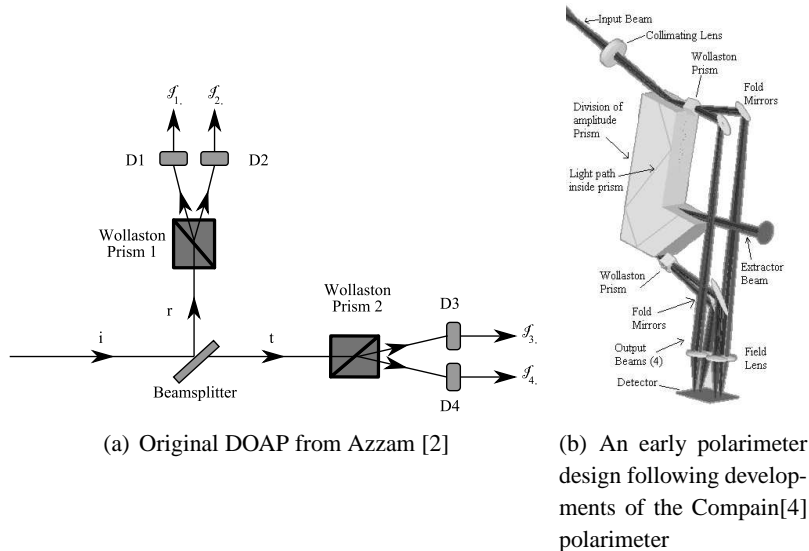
$\mathcal{I}_1$ $\mathcal{I}_2$

D1 D2

Wollaston Prism 1

r

i

t

Beamsplitter

Wollaston Prism 2

D3

D4

$\mathcal{I}_3$

$\mathcal{I}_4$

(a) Original DOAP from Azzam [2]

Input Beam

Collimating Lens

Wollaston Prism

Fold Mirrors

Division of amplitude Prism

Light path inside prism

Extractor Beam

Wollaston Prism

Fold Mirrors

Output Beams (4)

Field Lens

Detector

(b) An early polarimeter design following developments of the Compain[4] polarimeter